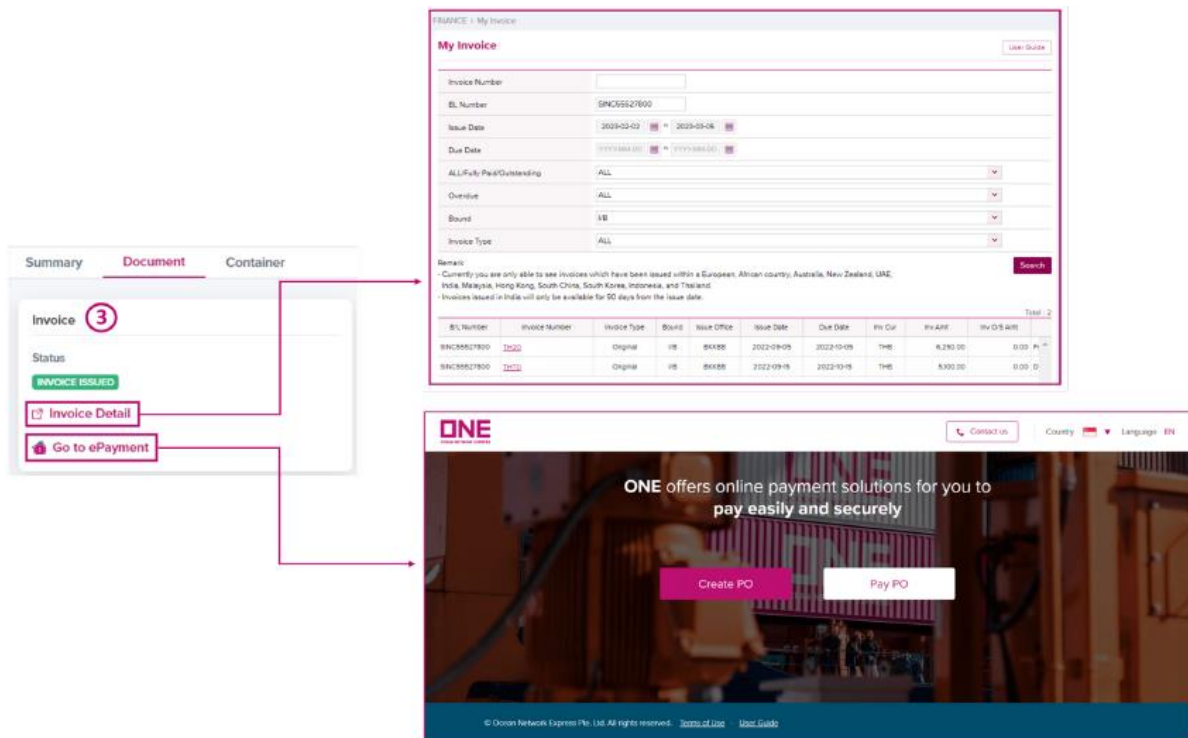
Summary Document Container

Invoice ③

Status

INVOICE ISSUED

Invoice Detail

Go to ePayment

FINANCE > My Invoice

My Invoice

User Guide

Invoice Number

BL Number SINC55527800

Issue Date 2020-02-02 ~ 2020-03-06

Due Date YYYY-MM-DD ~ YYYY-MM-DD

ALL/Fully Paid/Outstanding ALL

Overdue ALL

Bound I/B

Invoice Type ALL

Remark
- Currently you are only able to see invoices which have been issued within a European, African country, Australia, New Zealand, UAE, India, Malaysia, Hong Kong, South China, South Korea, Indonesia, and Thailand.
- Invoices issued in India will only be available for 90 days from the issue date.

Search

Total : 2

| B/L Number | Invoice Number | Invoice Type | Bound | Issue Office | Issue Date | Due Date | Inv Cur | Inv Amt | Inv O/S Amt |
|---|---|---|---|---|---|---|---|---|---|
| SINC55527800 | TH20 | Original | I/B | BKKBB | 2022-09-05 | 2022-10-05 | THB | 6,250.00 | 0.00 |
| SINC55527800 | TH70 | Original | I/B | BKKBB | 2022-09-15 | 2022-10-15 | THB | 5,300.00 | 0.00 |

ONE

Contact us Country Language EN

ONE offers online payment solutions for you to pay easily and securely

Create PO Pay PO

© Ocean Network Express Pte. Ltd. All rights reserved. Terms of Use User Guide